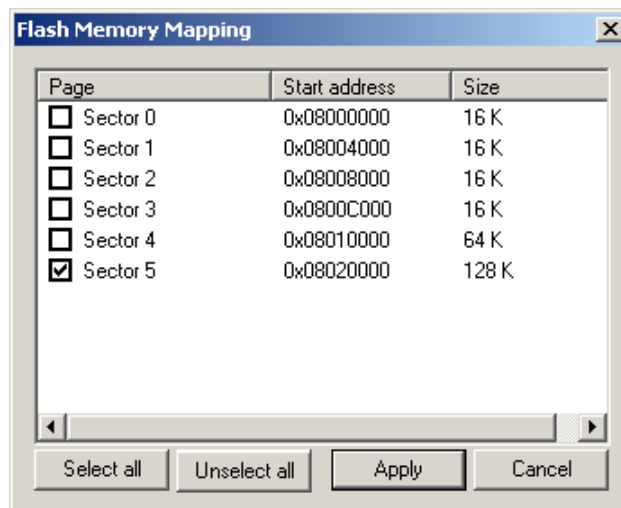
Flash Memory Mapping

| Page | Start address | Size |
|---|---|---|
| Sector 0 | 0x08000000 | 16 K |
| Sector 1 | 0x08004000 | 16 K |
| Sector 2 | 0x08008000 | 16 K |
| Sector 3 | 0x0800C000 | 16 K |
| Sector 4 | 0x08010000 | 64 K |
| Sector 5 | 0x08020000 | 128 K |

Select all
Unselect all
Apply
Cancel